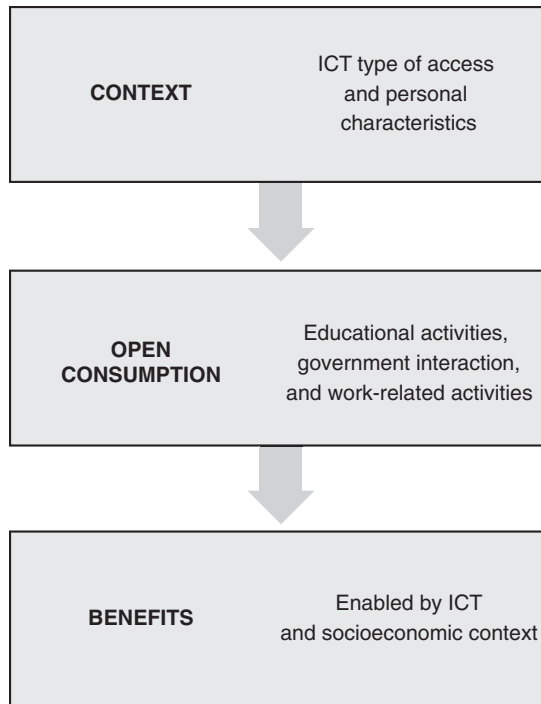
CONTEXT

ICT type of access and personal characteristics

OPEN CONSUMPTION

Educational activities, government interaction, and work-related activities

BENEFITS

Enabled by ICT and socioeconomic context